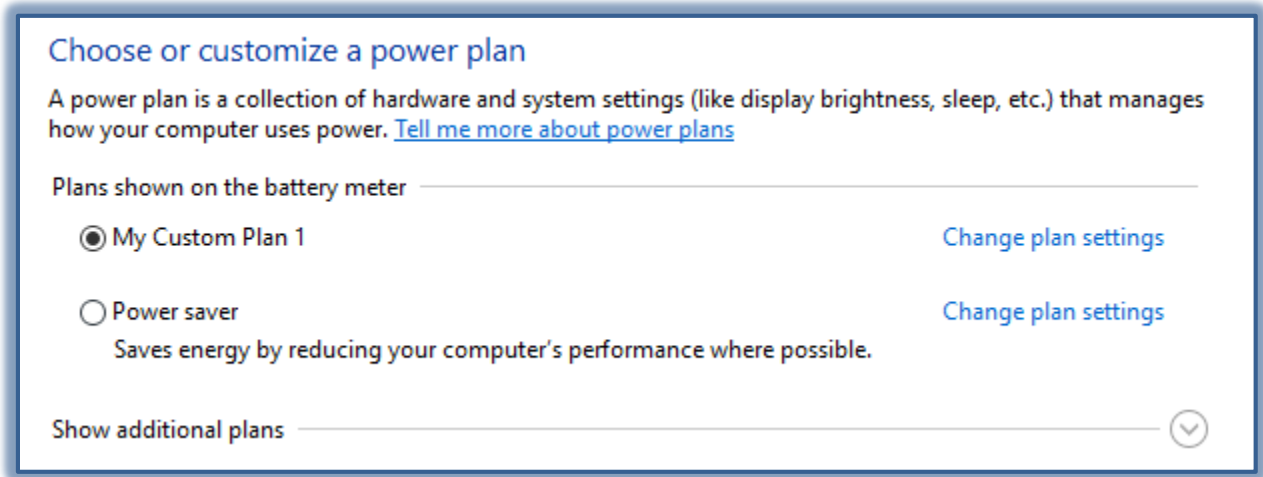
Choose or customize a power plan

A power plan is a collection of hardware and system settings (like display brightness, sleep, etc.) that manages how your computer uses power. Tell me more about power plans

Plans shown on the battery meter

My Custom Plan 1

Change plan settings

Power saver

Change plan settings

Saves energy by reducing your computer's performance where possible.

Show additional plans